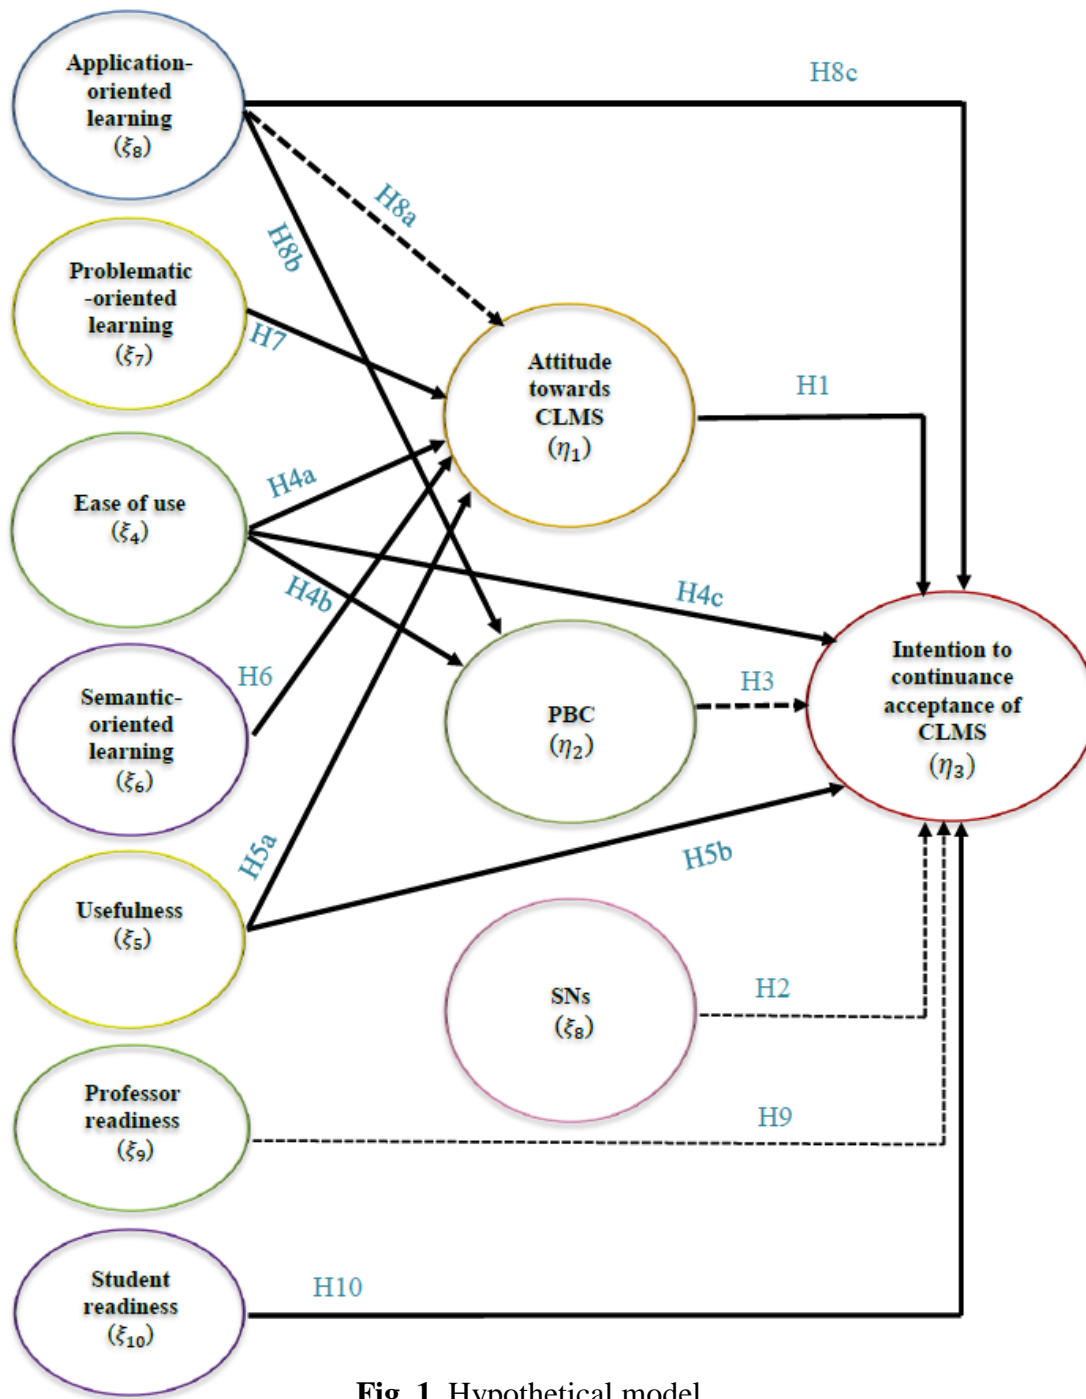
Application-oriented learning ($\xi_8$)

Problematic-oriented learning ($\xi_7$)

Ease of use ($\xi_4$)

Semantic-oriented learning ($\xi_6$)

Usefulness ($\xi_5$)

Professor readiness ($\xi_9$)

Student readiness ($\xi_{10}$)

Attitude towards CLMS ($\eta_1$)

PBC ($\eta_2$)

SNs ($\xi_8$)

Intention to continuance acceptance of CLMS ($\eta_3$)

H8c

H8a

H8b

H7

H1

H4a

H4c

H4b

H6

H3

H5a

H5b

H2

H9

H10

Fig. 1. Hypothetical model